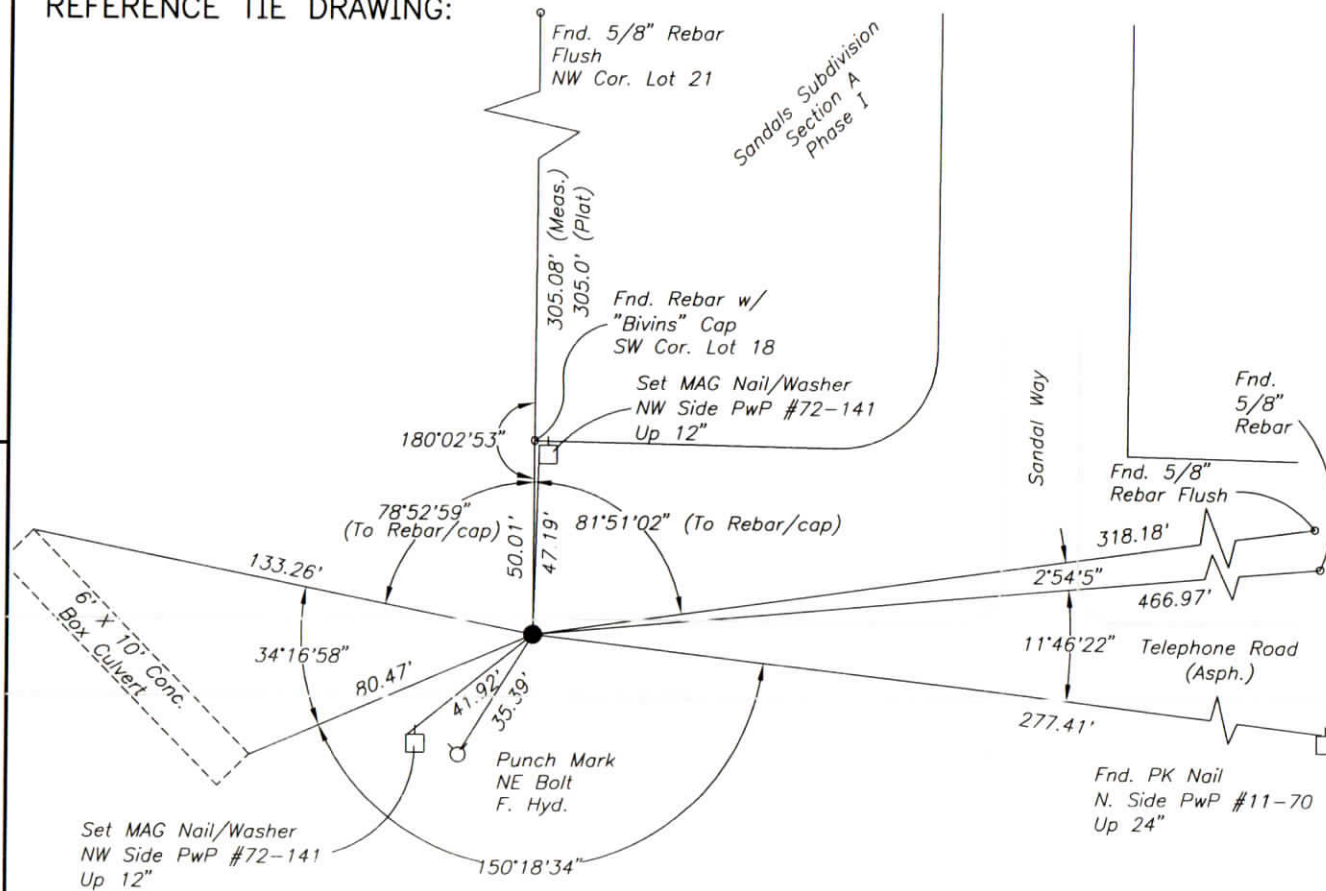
REFERENCE TIE DRAWING:

Fnd. 5/8" Rebar Flush NW Cor. Lot 21

Sandals Subdivision Section A Phase I

305.08' (Meas.) 305.0' (Plat)

Fnd. Rebar w/ "Bivins" Cap SW Cor. Lot 18

Set MAG Nail/Washer NW Side PwP #72–141 Up 12"

180°02'53"

Sandal Way

Fnd. 5/8" Rebar

Fnd. 5/8" Rebar Flush

78°52'59" (To Rebar/cap)

50.01'

47.19'

81°51'02" (To Rebar/cap)

318.18'

2°54'5"

466.97'

133.26'

6' x 10' Conc. Box Culvert

34°16'58"

80.47'

41.92'

35.39'

11°46'22"

Telephone Road (Asph.)

277.41'

Punch Mark NE Bolt F. Hyd.

Fnd. PK Nail N. Side PwP #11–70 Up 24"

Set MAG Nail/Washer NW Side PwP #72–141 Up 12"

150°18'34"